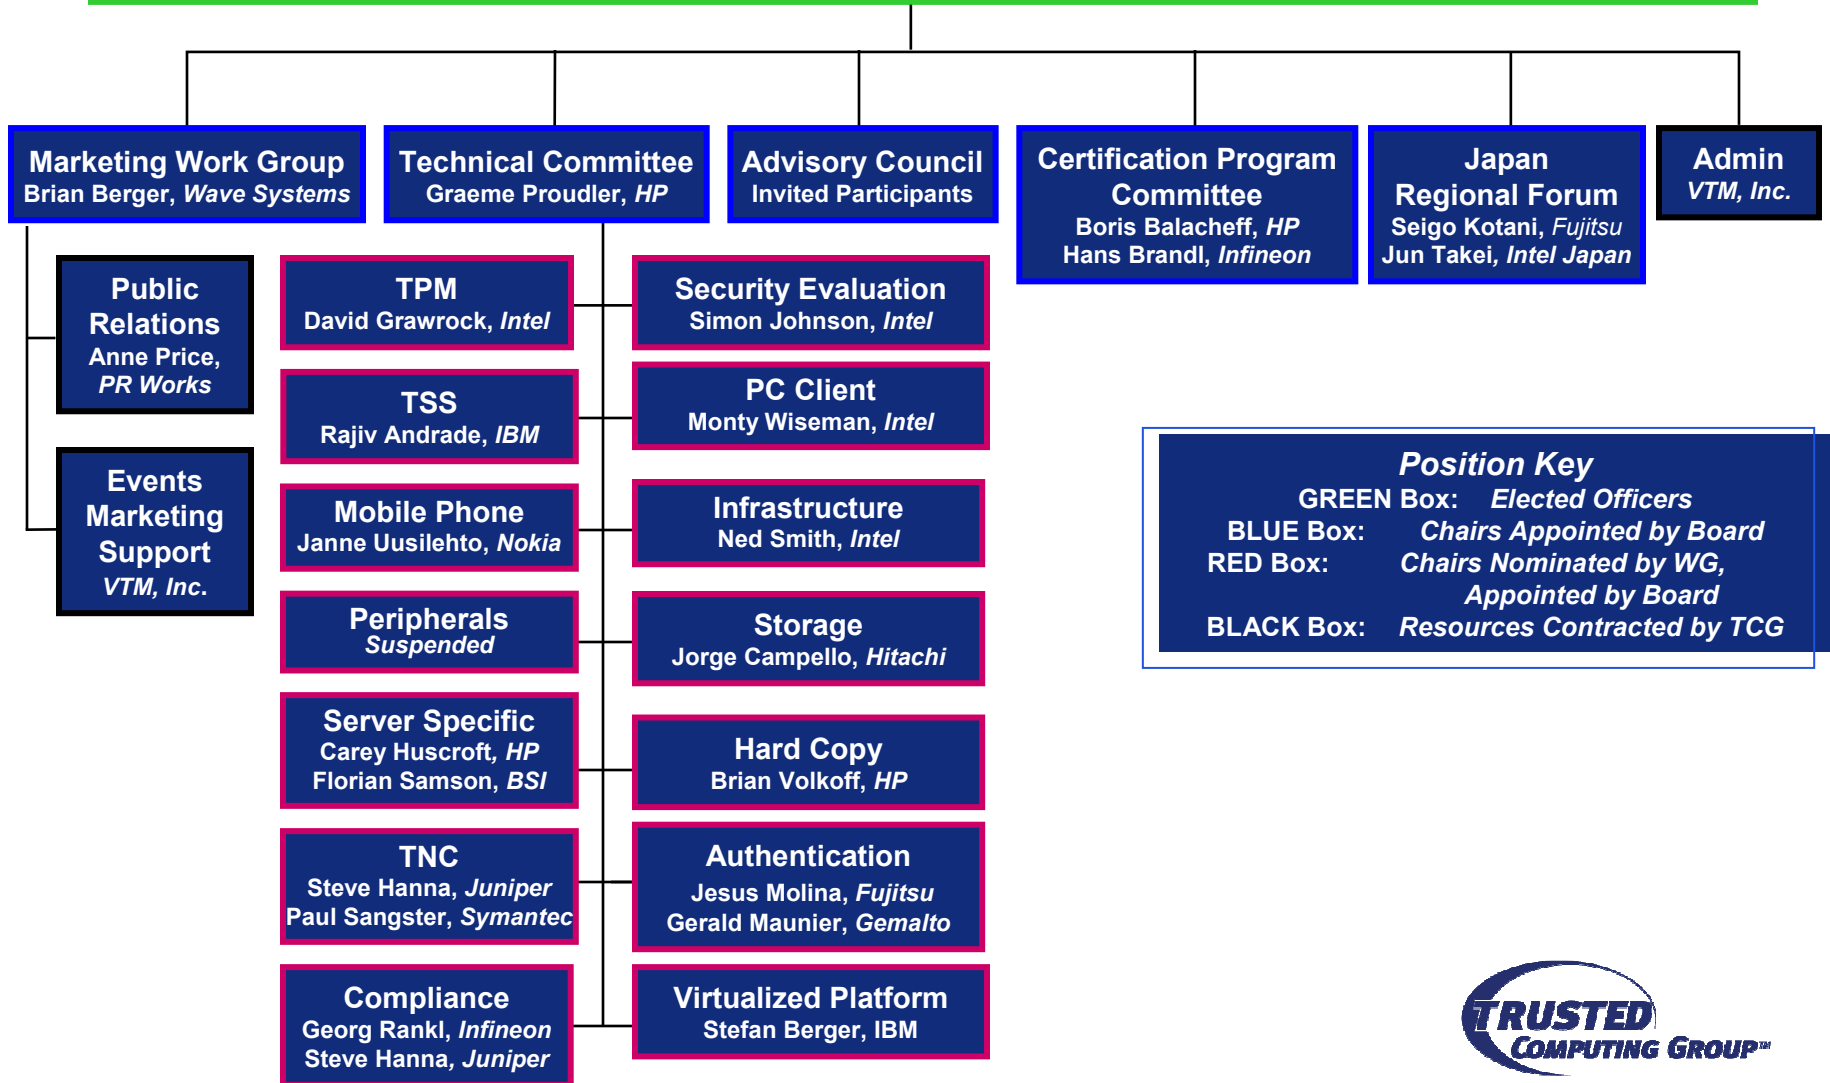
Marketing Work Group
Brian Berger, Wave Systems

Technical Committee
Graeme Proudler, HP

Advisory Council
Invited Participants

Certification Program Committee
Boris Balacheff, HP
Hans Brandl, Infineon

Japan Regional Forum
Seigo Kotani, Fujitsu
Jun Takei, Intel Japan

Admin
VTM, Inc.

Public Relations
Anne Price, PR Works

Events Marketing Support
VTM, Inc.

TPM
David Grawrock, Intel

Security Evaluation
Simon Johnson, Intel

TSS
Rajiv Andrade, IBM

PC Client
Monty Wiseman, Intel

Mobile Phone
Janne Uusilehto, Nokia

Infrastructure
Ned Smith, Intel

Peripherals
Suspended

Storage
Jorge Campello, Hitachi

Server Specific
Carey Huscroft, HP
Florian Samson, BSI

Hard Copy
Brian Volkoff, HP

TNC
Steve Hanna, Juniper
Paul Sangster, Symantec

Authentication
Jesus Molina, Fujitsu
Gerald Maunier, Gemalto

Compliance
Georg Rankl, Infineon
Steve Hanna, Juniper

Virtualized Platform
Stefan Berger, IBM

Position Key
GREEN Box: Elected Officers
BLUE Box: Chairs Appointed by Board
RED Box: Chairs Nominated by WG, Appointed by Board
BLACK Box: Resources Contracted by TCG

TRUSTED COMPUTING GROUP™